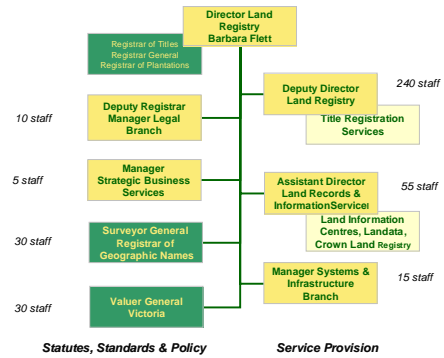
Director Land Registry
Barbara Flett

Registrar of Titles
Registrar General
Registrar of Plantations

10 staff
Deputy Registrar
Manager Legal Branch

5 staff
Manager
Strategic Business Services

30 staff
Surveyor General
Registrar of Geographic Names

30 staff
Valuer General
Victoria

Deputy Director
Land Registry
240 staff

Title Registration Services

Assistant Director
Land Records & InformationServices
55 staff

Land Information Centres, Landata, Crown Land Registry

Manager Systems & Infrastructure Branch
15 staff

Statutes, Standards & Policy

Service Provision